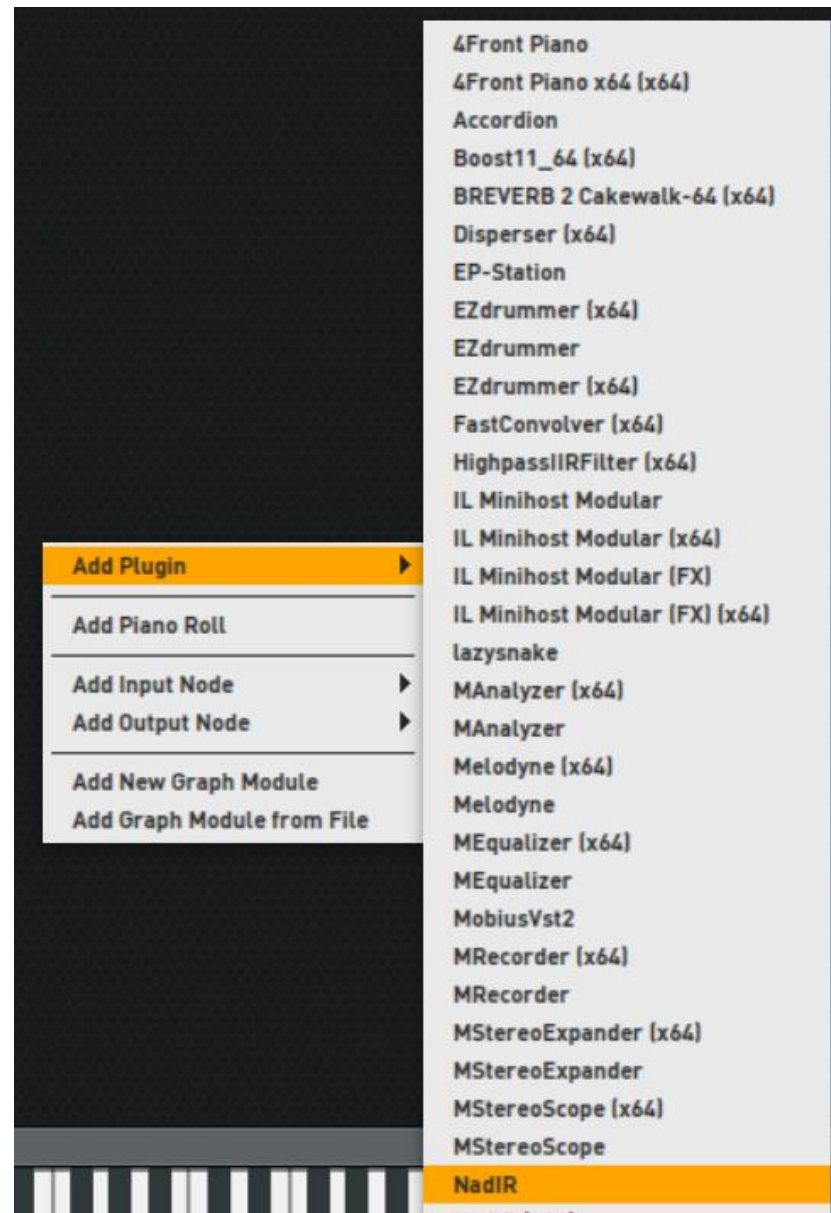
Add Plugin
Add Piano Roll
Add Input Node
Add Output Node
Add New Graph Module
Add Graph Module from File

4Front Piano
4Front Piano x64 (x64)
Accordion
Boost11_64 (x64)
BREVERB 2 Cakewalk-64 (x64)
Disperser (x64)
EP-Station
EZdrummer (x64)
EZdrummer
EZdrummer (x64)
FastConvolver (x64)
HighpassIIRFilter (x64)
IL Minihost Modular
IL Minihost Modular (x64)
IL Minihost Modular (FX)
IL Minihost Modular (FX) (x64)
lazysnake
MAnalyzer (x64)
MAnalyzer
Melodyne (x64)
Melodyne
MEqualizer (x64)
MEqualizer
MobiusVst2
MRecorder (x64)
MRecorder
MStereoExpander (x64)
MStereoExpander
MStereoScope (x64)
MStereoScope
NadIR
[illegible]